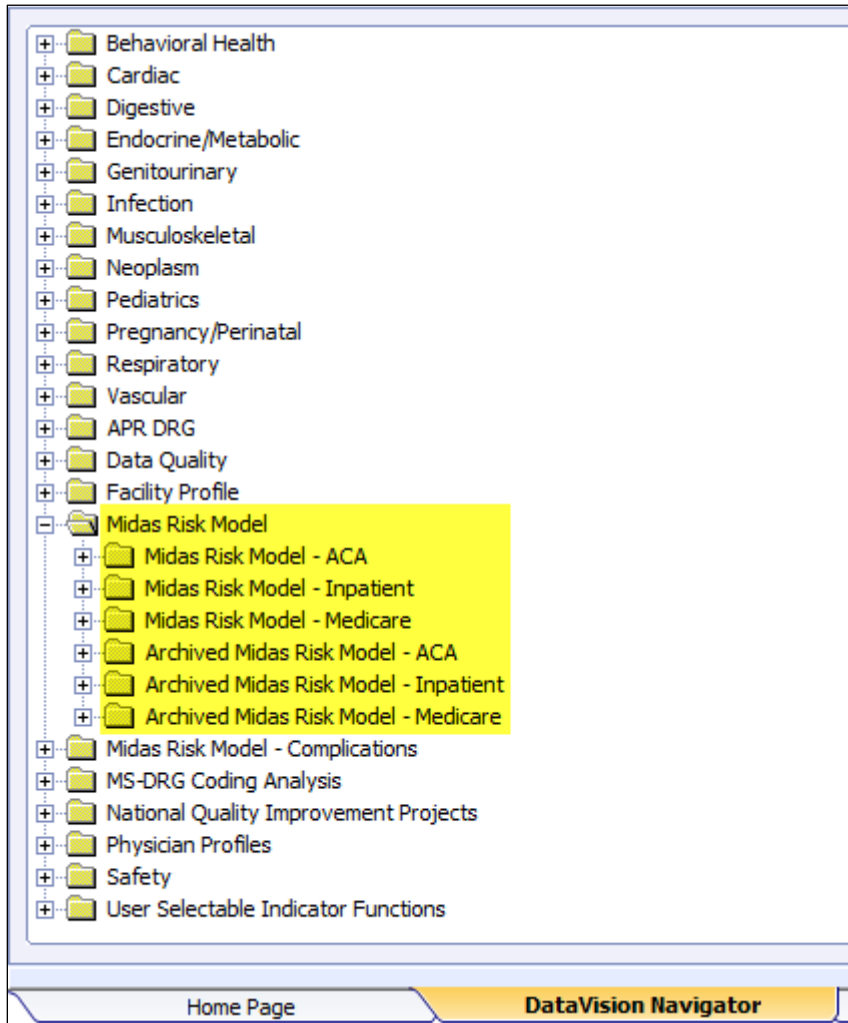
Behavioral Health
Cardiac
Digestive
Endocrine/Metabolic
Genitourinary
Infection
Musculoskeletal
Neoplasm
Pediatrics
Pregnancy/Perinatal
Respiratory
Vascular
APR DRG
Data Quality
Facility Profile
Midas Risk Model
Midas Risk Model - ACA
Midas Risk Model - Inpatient
Midas Risk Model - Medicare
Archived Midas Risk Model - ACA
Archived Midas Risk Model - Inpatient
Archived Midas Risk Model - Medicare
Midas Risk Model - Complications
MS-DRG Coding Analysis
National Quality Improvement Projects
Physician Profiles
Safety
User Selectable Indicator Functions

Home Page
DataVision Navigator